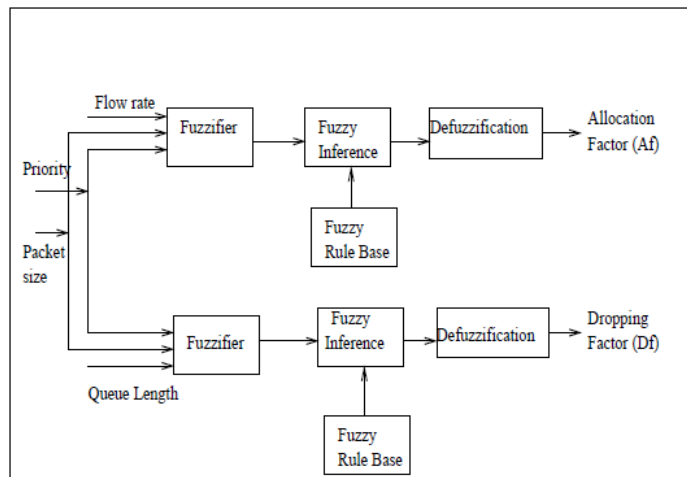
Flow rate

Priority

Packet size

Fuzzifier

Fuzzy Inference

Defuzzification

Allocation Factor (Af)

Fuzzy Rule Base

Fuzzifier

Fuzzy Inference

Defuzzification

Dropping Factor (Df)

Queue Length

Fuzzy Rule Base